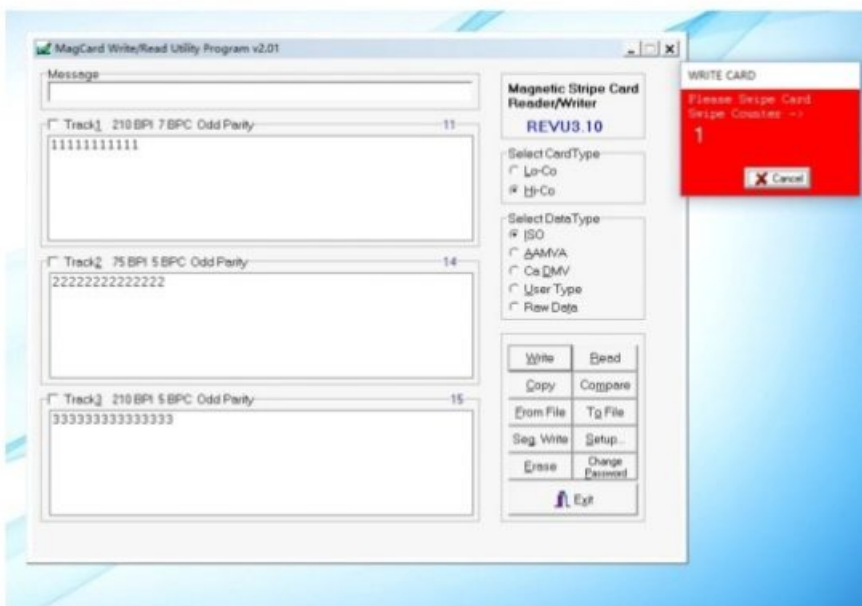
MagCard Write/Read Utility Program v2.01

Message

Track1 210 BPI 7 BPC Odd Parity 11
11111111111

Track2 75 BPI 5 BPC Odd Parity 14
22222222222222

Track3 210 BPI 5 BPC Odd Parity 15
333333333333333

Magnetic Stripe Card Reader/Writer
REVU3.10

Select CardType
Lo-Co
Hi-Co

Select DataType
ISO
AAMVA
Ca DMV
User Type
Raw Data

Write
Read
Copy
Compare
From File
To File
Seg. Write
Setup..
Erase
Change Password
Exit

WRITE CARD
Please Swipe Card
Swipe Counter ->
1
Cancel